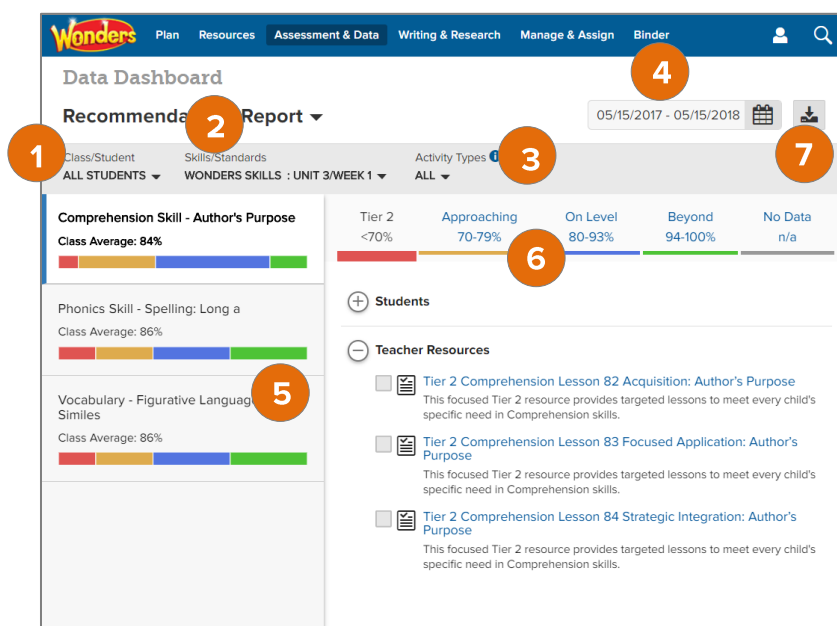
Wonders Plan Resources Assessment & Data Writing & Research Manage & Assign Binder

Data Dashboard

Recommenda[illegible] Report

4

05/15/2017 - 05/15/2018

1 Class/Student ALL STUDENTS

2 Skills/Standards WONDERS SKILLS : UNIT 3/WEEK 1

Activity Types ALL

3

7

Comprehension Skill - Author's Purpose
Class Average: 84%

Phonics Skill - Spelling: Long a
Class Average: 86%

Vocabulary - Figurative Languag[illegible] Similes
Class Average: 86%

5

| Tier 2 | Approaching | On Level | Beyond | No Data |
|---|---|---|---|---|
| <70% | 70-79% | 80-93% | 94-100% | n/a |

6

Students

Teacher Resources

Tier 2 Comprehension Lesson 82 Acquisition: Author's Purpose
This focused Tier 2 resource provides targeted lessons to meet every child's specific need in Comprehension skills.

Tier 2 Comprehension Lesson 83 Focused Application: Author's Purpose
This focused Tier 2 resource provides targeted lessons to meet every child's specific need in Comprehension skills.

Tier 2 Comprehension Lesson 84 Strategic Integration: Author's Purpose
This focused Tier 2 resource provides targeted lessons to meet every child's specific need in Comprehension skills.